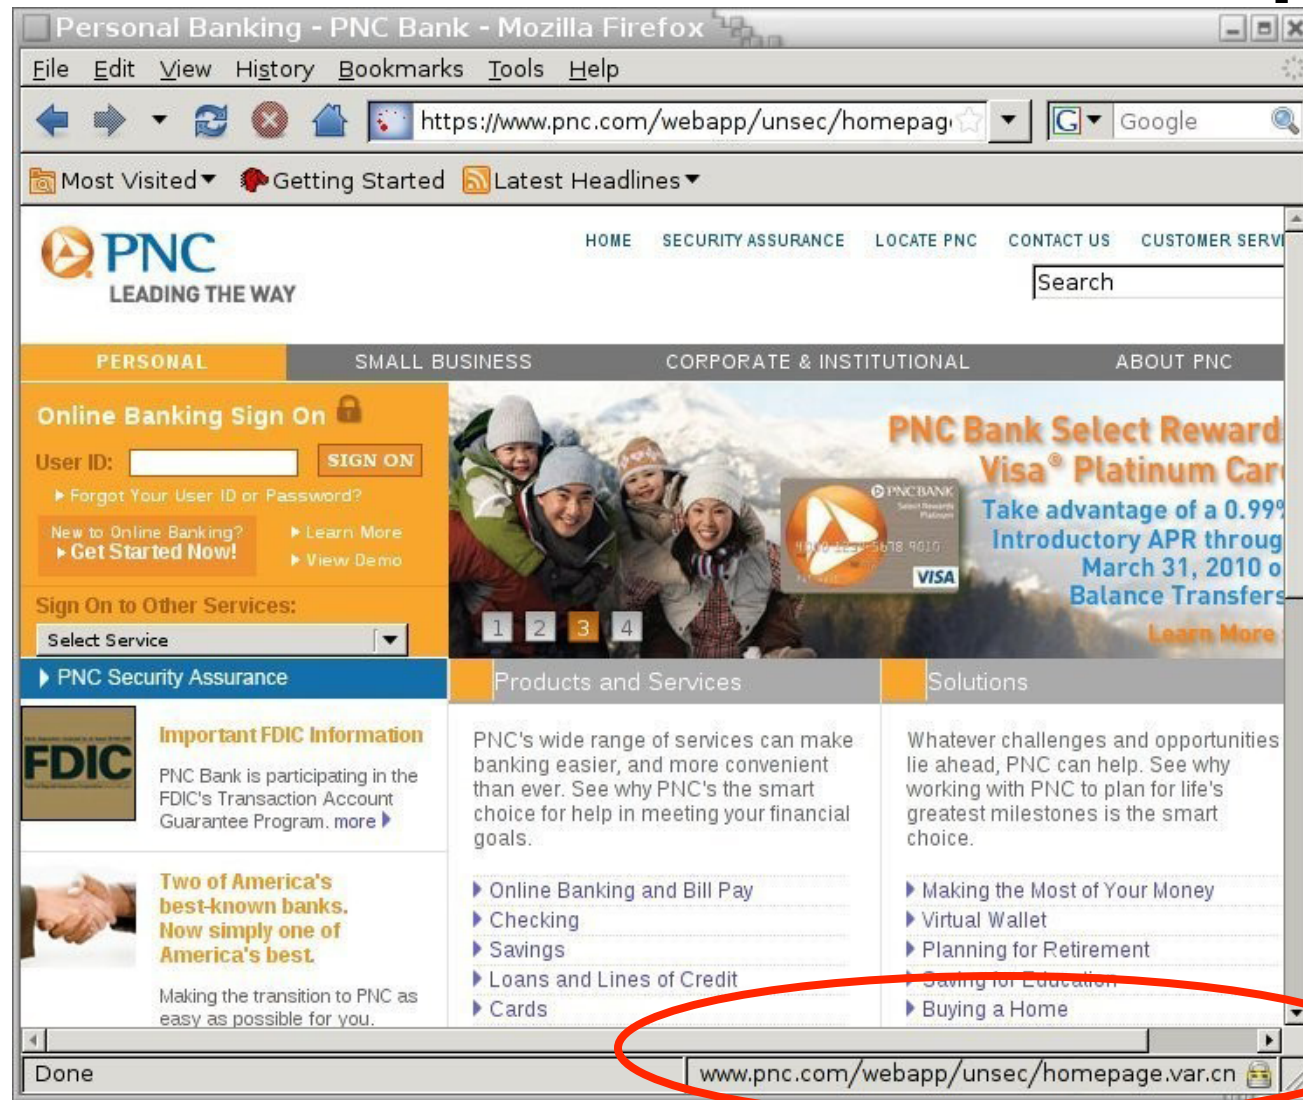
Personal Banking - PNC Bank - Mozilla Firefox

File Edit View History Bookmarks Tools Help

https://www.pnc.com/webapp/unsec/homepag

Google

Most Visited Getting Started Latest Headlines

PNC
LEADING THE WAY

HOME SECURITY ASSURANCE LOCATE PNC CONTACT US CUSTOMER SERV

Search

PERSONAL SMALL BUSINESS CORPORATE & INSTITUTIONAL ABOUT PNC

Online Banking Sign On

User ID: SIGN ON

Forgot Your User ID or Password?

New to Online Banking? Get Started Now!

Learn More
View Demo

Sign On to Other Services:

Select Service

PNC Security Assurance

FDIC

Important FDIC Information

PNC Bank is participating in the FDIC's Transaction Account Guarantee Program. more

Two of America's best-known banks. Now simply one of America's best.

Making the transition to PNC as easy as possible for you.

PNC Bank Select Reward
Visa® Platinum Car
Take advantage of a 0.99
Introductory APR throug
March 31, 2010 o
Balance Transfers
Learn More

PNC BANK
5678 9010
VISA

1 2 3 4

Products and Services

PNC's wide range of services can make banking easier, and more convenient than ever. See why PNC's the smart choice for help in meeting your financial goals.

Online Banking and Bill Pay
Checking
Savings
Loans and Lines of Credit
Cards

Solutions

Whatever challenges and opportunities lie ahead, PNC can help. See why working with PNC to plan for life's greatest milestones is the smart choice.

Making the Most of Your Money
Virtual Wallet
Planning for Retirement
Saving for Education
Buying a Home

Done

www.pnc.com/webapp/unsec/homepage.var.cn